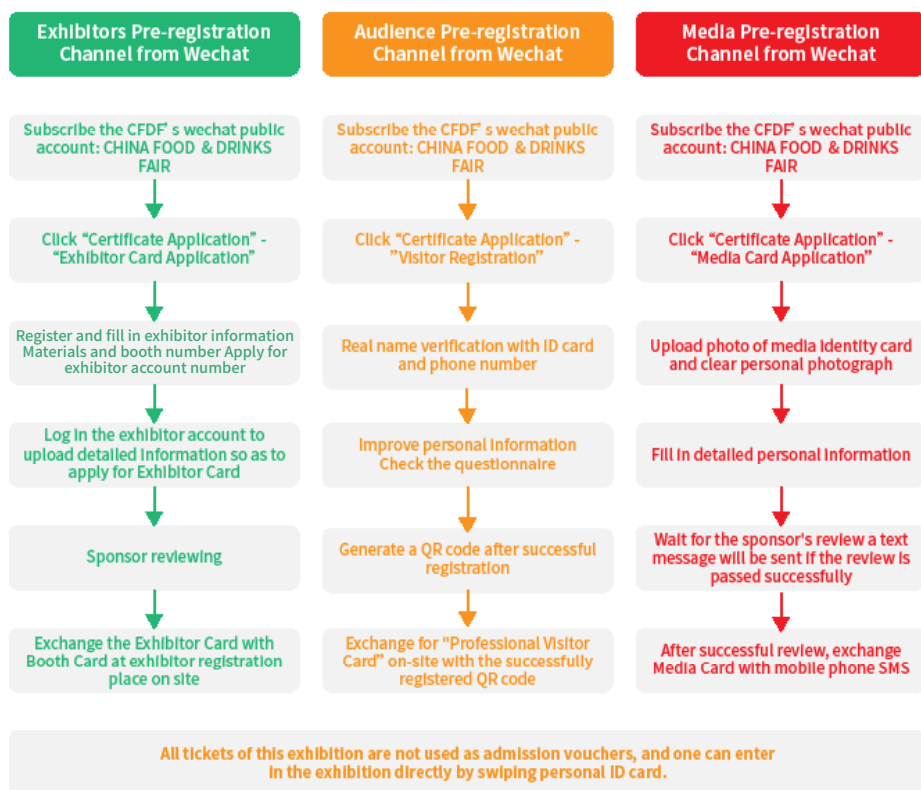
Exhibitors Pre-registration Channel from Wechat

Subscribe the CFDF' s wechat public account: CHINA FOOD & DRINKS FAIR

Click "Certificate Application" - "Exhibitor Card Application"

Register and fill in exhibitor information Materials and booth number Apply for exhibitor account number

Log in the exhibitor account to upload detailed information so as to apply for Exhibitor Card

Sponsor reviewing

Exchange the Exhibitor Card with Booth Card at exhibitor registration place on site

Audience Pre-registration Channel from Wechat

Subscribe the CFDF' s wechat public account: CHINA FOOD & DRINKS FAIR

Click "Certificate Application" - "Visitor Registration"

Real name verification with ID card and phone number

Improve personal information Check the questionnaire

Generate a QR code after successful registration

Exchange for "Professional Visitor Card" on-site with the successfully registered QR code

Media Pre-registration Channel from Wechat

Subscribe the CFDF' s wechat public account: CHINA FOOD & DRINKS FAIR

Click "Certificate Application" - "Media Card Application"

Upload photo of media identity card and clear personal photograph

Fill in detailed personal information

Wait for the sponsor's review a text message will be sent if the review is passed successfully

After successful review, exchange Media Card with mobile phone SMS

All tickets of this exhibition are not used as admission vouchers, and one can enter in the exhibition directly by swiping personal ID card.